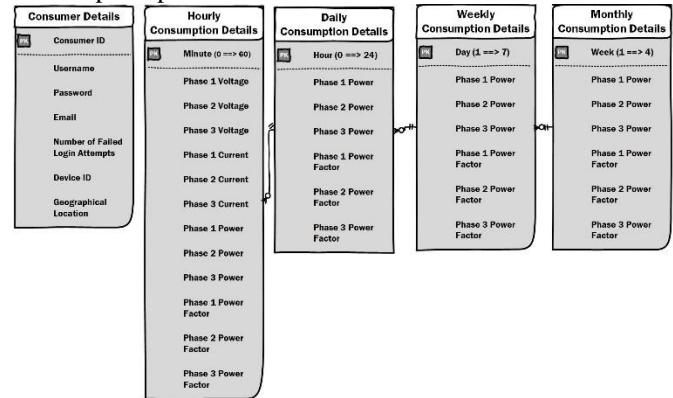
Consumer Details

PK Consumer ID

Username

Password

Email

Number of Failed Login Attempts

Device ID

Geographical Location

Hourly Consumption Details

PK Minute (0 ==> 60)

Phase 1 Voltage

Phase 2 Voltage

Phase 3 Voltage

Phase 1 Current

Phase 2 Current

Phase 3 Current

Phase 1 Power

Phase 2 Power

Phase 3 Power

Phase 1 Power Factor

Phase 2 Power Factor

Phase 3 Power Factor

Daily Consumption Details

PK Hour (0 ==> 24)

Phase 1 Power

Phase 2 Power

Phase 3 Power

Phase 1 Power Factor

Phase 2 Power Factor

Phase 3 Power Factor

Weekly Consumption Details

PK Day (1 ==> 7)

Phase 1 Power

Phase 2 Power

Phase 3 Power

Phase 1 Power Factor

Phase 2 Power Factor

Phase 3 Power Factor

Monthly Consumption Details

PK Week (1 ==> 4)

Phase 1 Power

Phase 2 Power

Phase 3 Power

Phase 1 Power Factor

Phase 2 Power Factor

Phase 3 Power Factor